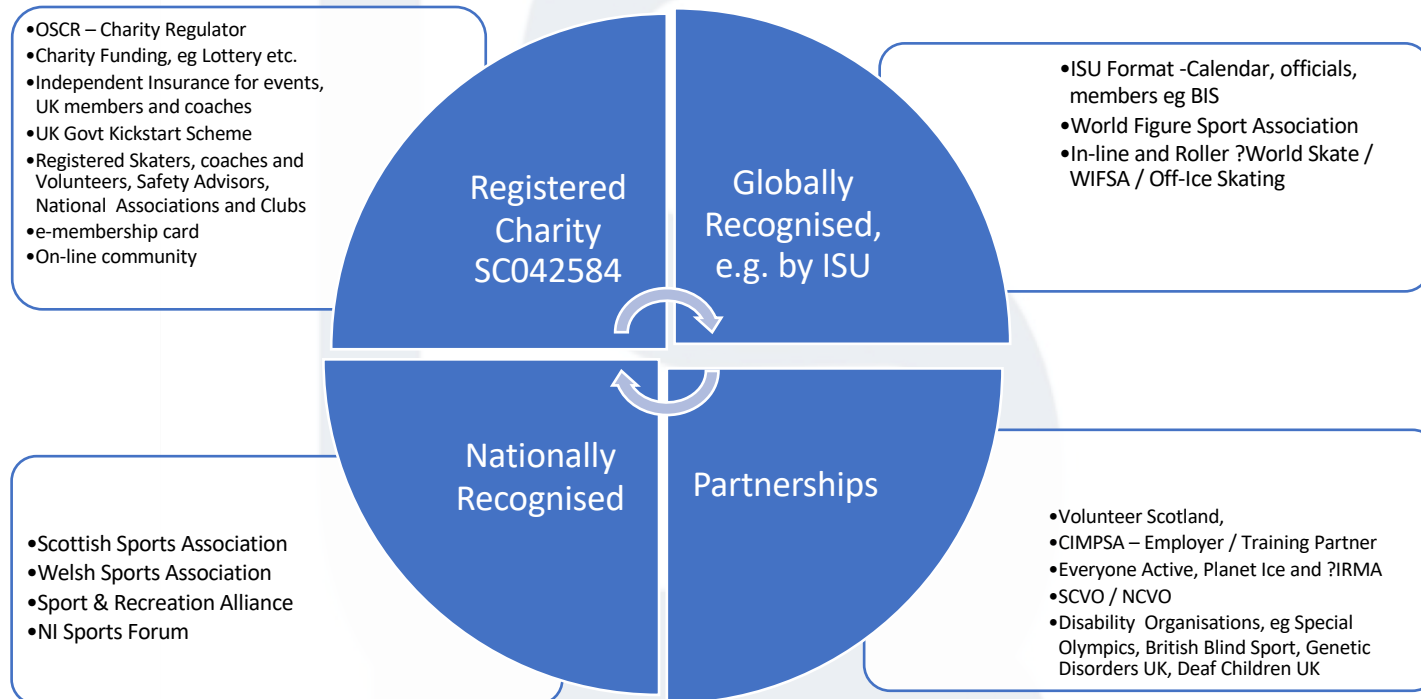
•OSCR – Charity Regulator
•Charity Funding, eg Lottery etc.
•Independent Insurance for events, UK members and coaches
•UK Govt Kickstart Scheme
•Registered Skaters, coaches and Volunteers, Safety Advisors, National Associations and Clubs
•e-membership card
•On-line community

Registered Charity SC042584

Globally Recognised, e.g. by ISU

•ISU Format -Calendar, officials, members eg BIS
•World Figure Sport Association
•In-line and Roller ?World Skate / WIFSA / Off-Ice Skating

Nationally Recognised

Partnerships

•Scottish Sports Association
•Welsh Sports Association
•Sport & Recreation Alliance
•NI Sports Forum

•Volunteer Scotland,
•CIMPSA – Employer / Training Partner
•Everyone Active, Planet Ice and ?IRMA
•SCVO / NCVO
•Disability Organisations, eg Special Olympics, British Blind Sport, Genetic Disorders UK, Deaf Children UK